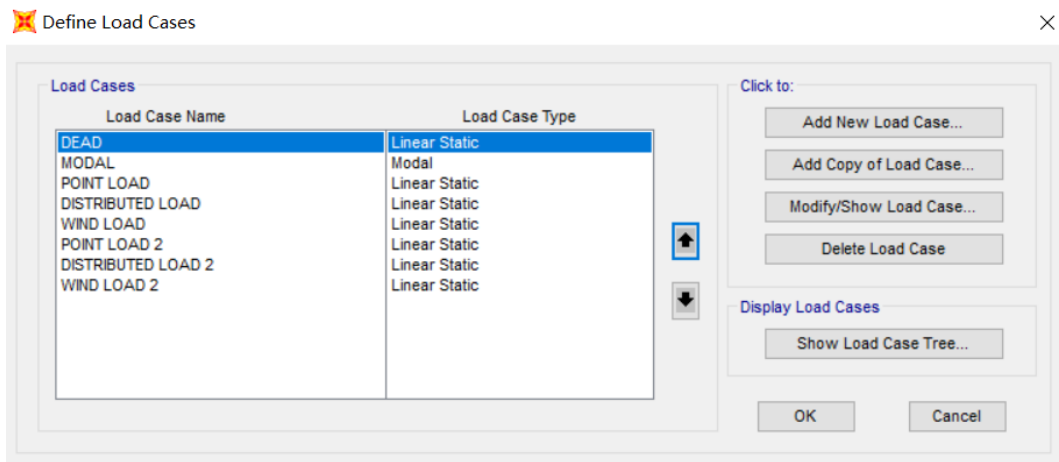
Define Load Cases

Load Cases

| Load Case Name | Load Case Type |
|---|---|
| DEAD | Linear Static |
| MODAL | Modal |
| POINT LOAD | Linear Static |
| DISTRIBUTED LOAD | Linear Static |
| WIND LOAD | Linear Static |
| POINT LOAD 2 | Linear Static |
| DISTRIBUTED LOAD 2 | Linear Static |
| WIND LOAD 2 | Linear Static |

Click to:

Add New Load Case...

Add Copy of Load Case...

Modify/Show Load Case...

Delete Load Case

Display Load Cases

Show Load Case Tree...

OK

Cancel